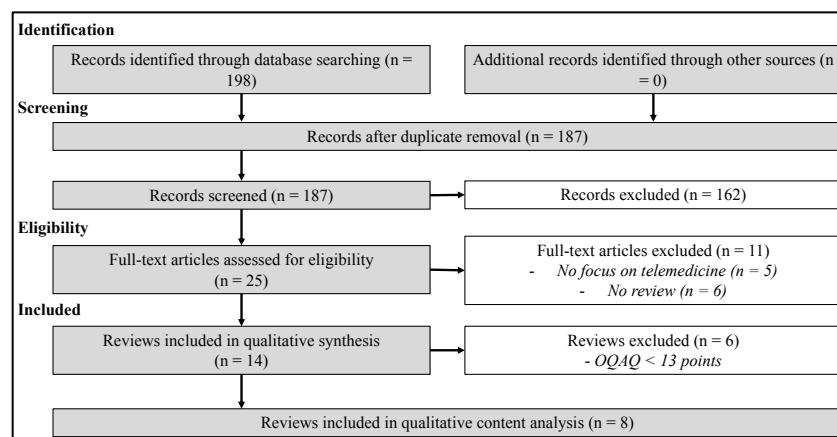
Identification

Records identified through database searching (n = 198)

Additional records identified through other sources (n = 0)

Screening

Records after duplicate removal (n = 187)

Records screened (n = 187)

Records excluded (n = 162)

Eligibility

Full-text articles assessed for eligibility (n = 25)

Full-text articles excluded (n = 11)
- *No focus on telemedicine (n = 5)*
- *No review (n = 6)*

Included

Reviews included in qualitative synthesis (n = 14)

Reviews excluded (n = 6)
*- OQAQ < 13 points*

Reviews included in qualitative content analysis (n = 8)